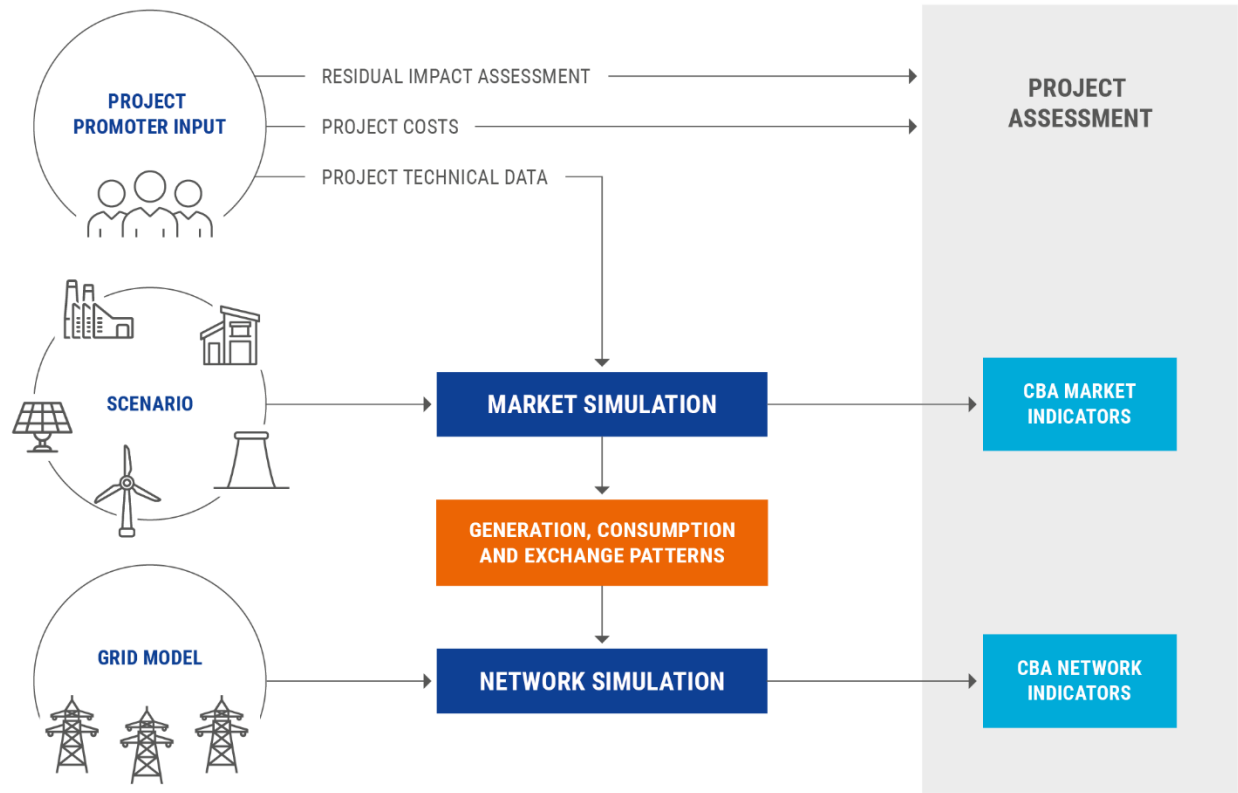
PROJECT PROMOTER INPUT

RESIDUAL IMPACT ASSESSMENT

PROJECT COSTS

PROJECT TECHNICAL DATA

PROJECT ASSESSMENT

SCENARIO

MARKET SIMULATION

CBA MARKET INDICATORS

GENERATION, CONSUMPTION AND EXCHANGE PATTERNS

GRID MODEL

NETWORK SIMULATION

CBA NETWORK INDICATORS